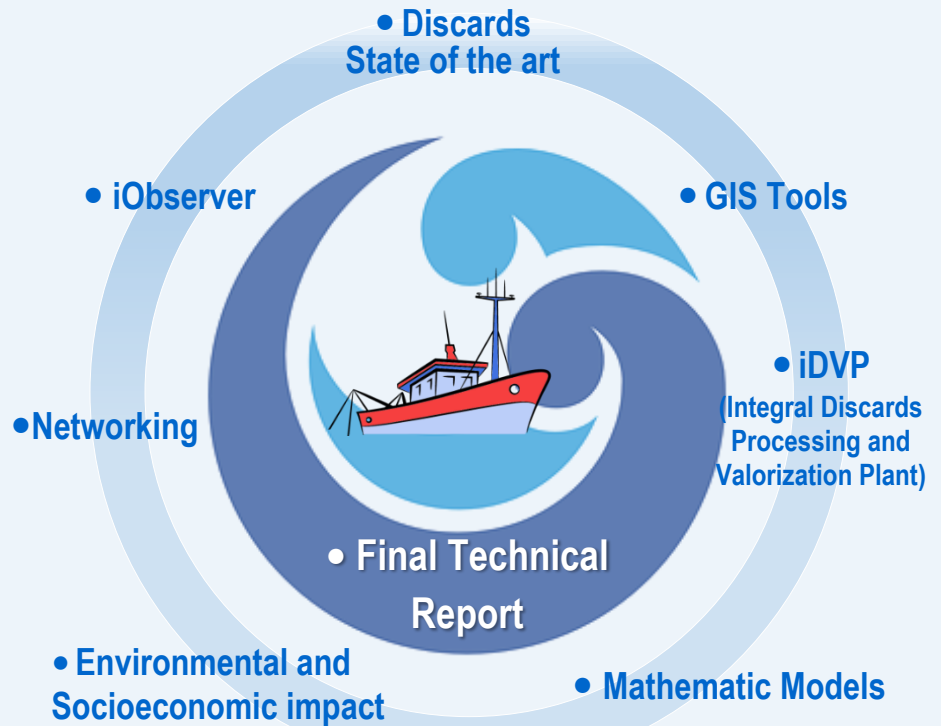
• Discards
State of the art

• iObserver

• GIS Tools

• iDVP
(Integral Discards Processing and Valorization Plant)

•Networking

• Final Technical Report

• Environmental and Socioeconomic impact

• Mathematic Models